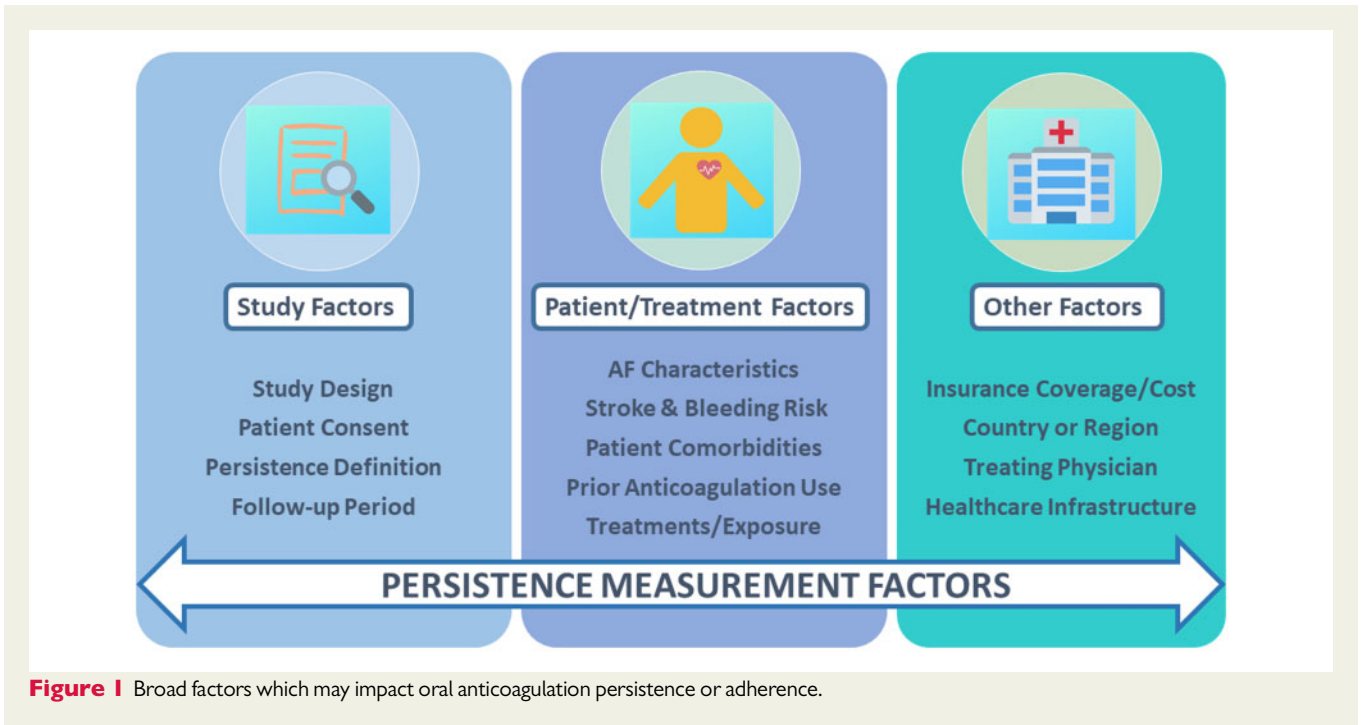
Study Factors

Study Design
Patient Consent
Persistence Definition
Follow-up Period

Patient/Treatment Factors

AF Characteristics
Stroke & Bleeding Risk
Patient Comorbidities
Prior Anticoagulation Use
Treatments/Exposure

Other Factors

Insurance Coverage/Cost
Country or Region
Treating Physician
Healthcare Infrastructure

PERSISTENCE MEASUREMENT FACTORS

Figure 1 Broad factors which may impact oral anticoagulation persistence or adherence.